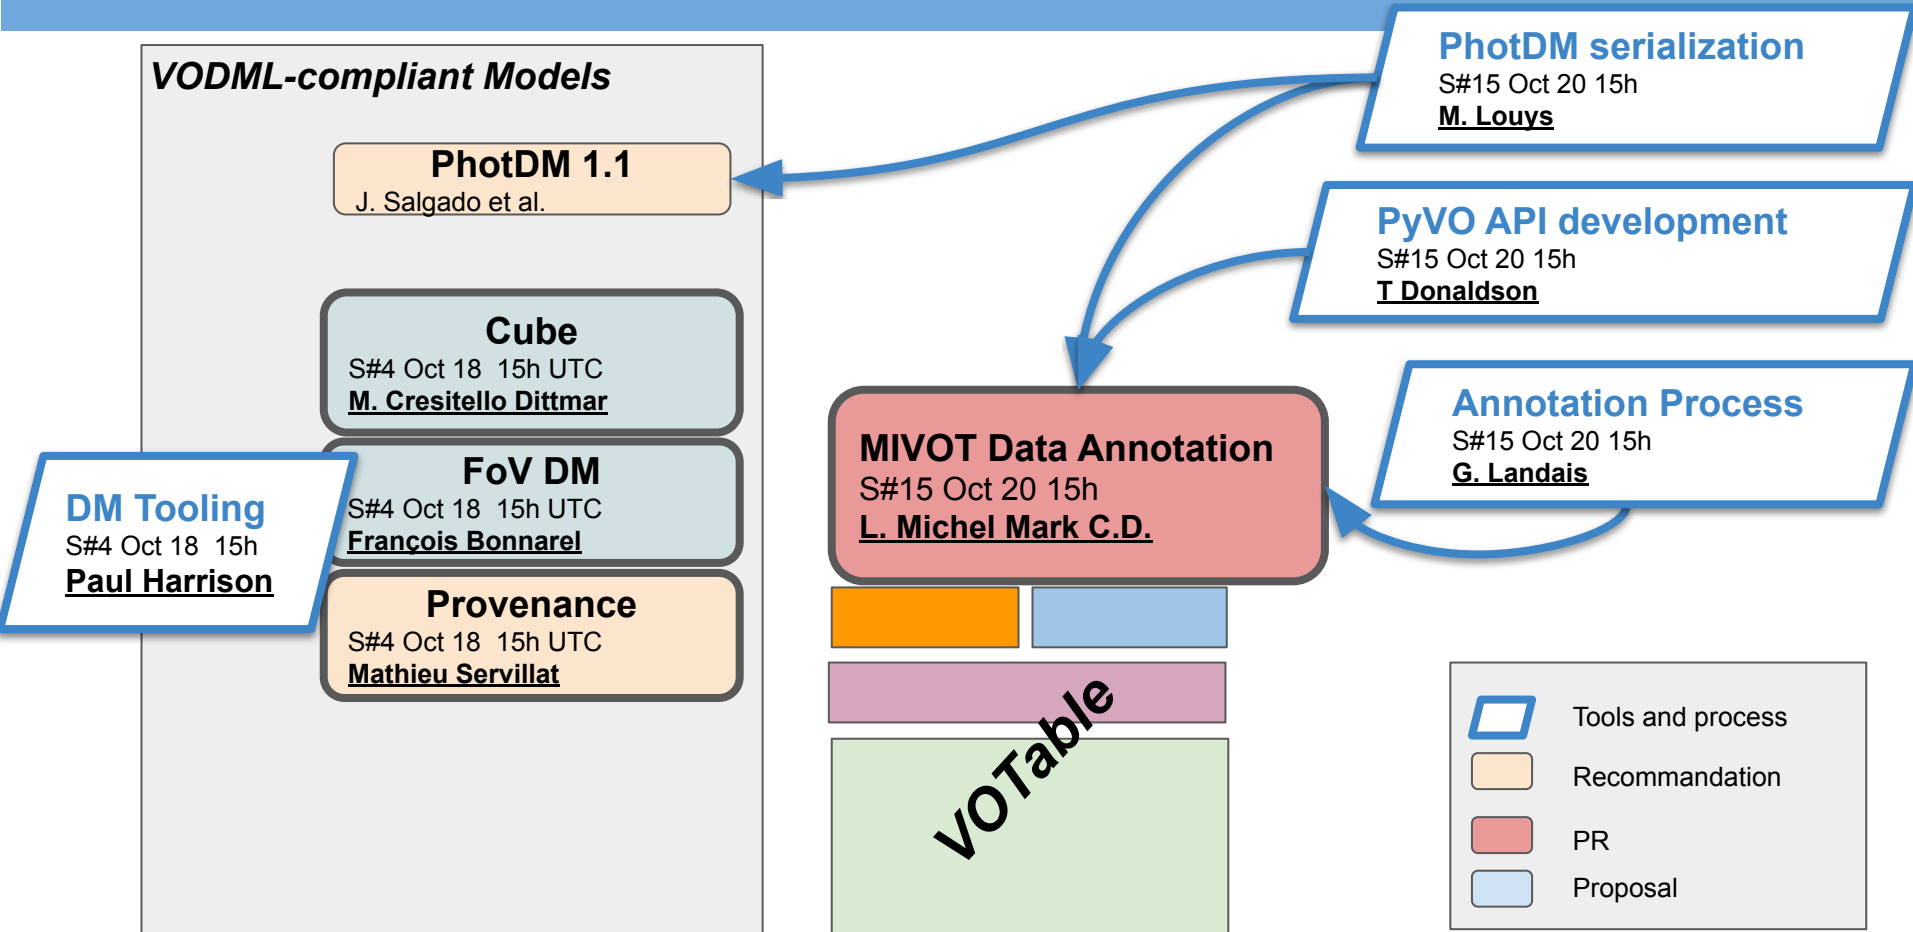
VODML-compliant Models

PhotDM 1.1
J. Salgado et al.

Cube
S#4 Oct 18 15h UTC
M. Cresitello Dittmar

FoV DM
S#4 Oct 18 15h UTC
François Bonnarel

Provenance
S#4 Oct 18 15h UTC
Mathieu Servillat

DM Tooling
S#4 Oct 18 15h
Paul Harrison

PhotDM serialization
S#15 Oct 20 15h
M. Louys

PyVO API development
S#15 Oct 20 15h
T Donaldson

Annotation Process
S#15 Oct 20 15h
G. Landais

MIVOT Data Annotation
S#15 Oct 20 15h
L. Michel Mark C.D.

VOTable

Tools and process
Recommandation
PR
Proposal